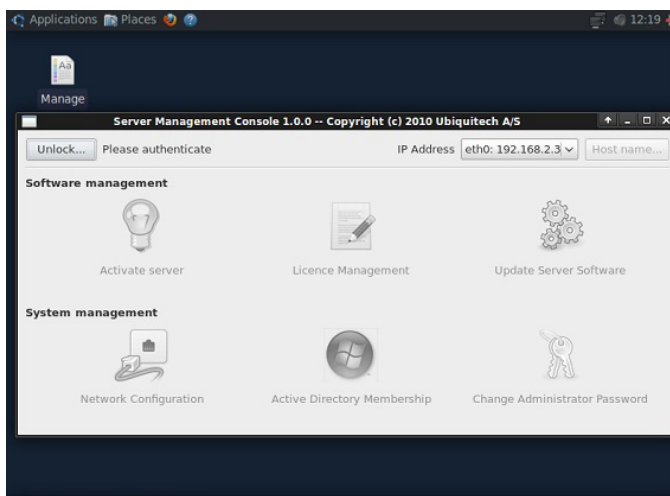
Applications Places

12:19

Manage

Server Management Console 1.0.0 -- Copyright (c) 2010 Ubiquitech A/S

Unlock... Please authenticate

IP Address eth0: 192.168.2.3

Host name...

Software management

Activate server

Licence Management

Update Server Software

System management

Network Configuration

Active Directory Membership

Change Administrator Password